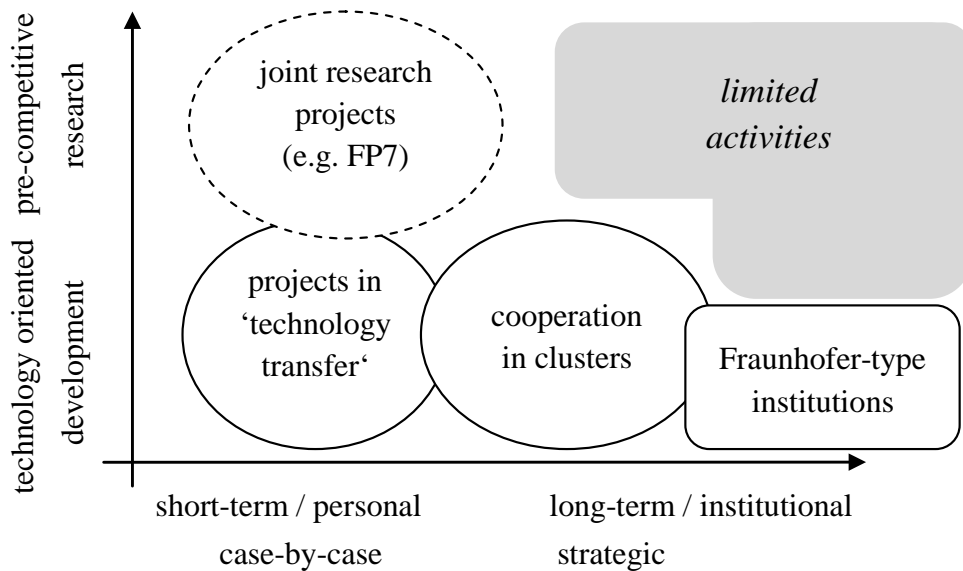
pre-competitive research

technology oriented development

joint research projects (e.g. FP7)

limited activities

projects in 'technology transfer'

cooperation in clusters

Fraunhofer-type institutions

short-term / personal
case-by-case

long-term / institutional
strategic